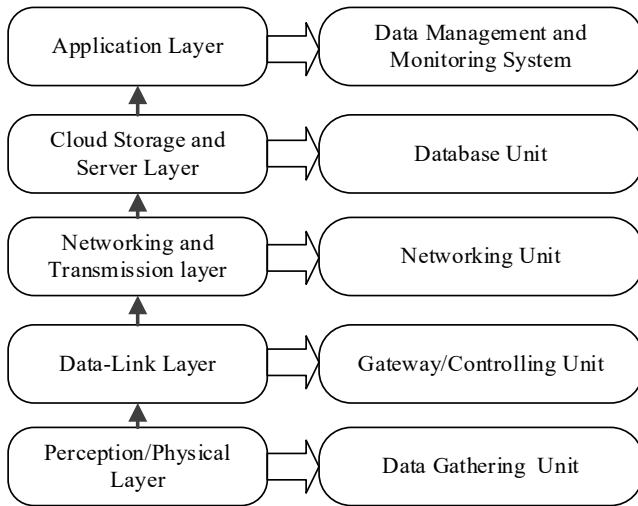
Application Layer

Data Management and Monitoring System

Cloud Storage and Server Layer

Database Unit

Networking and Transmission layer

Networking Unit

Data-Link Layer

Gateway/Controlling Unit

Perception/Physical Layer

Data Gathering Unit